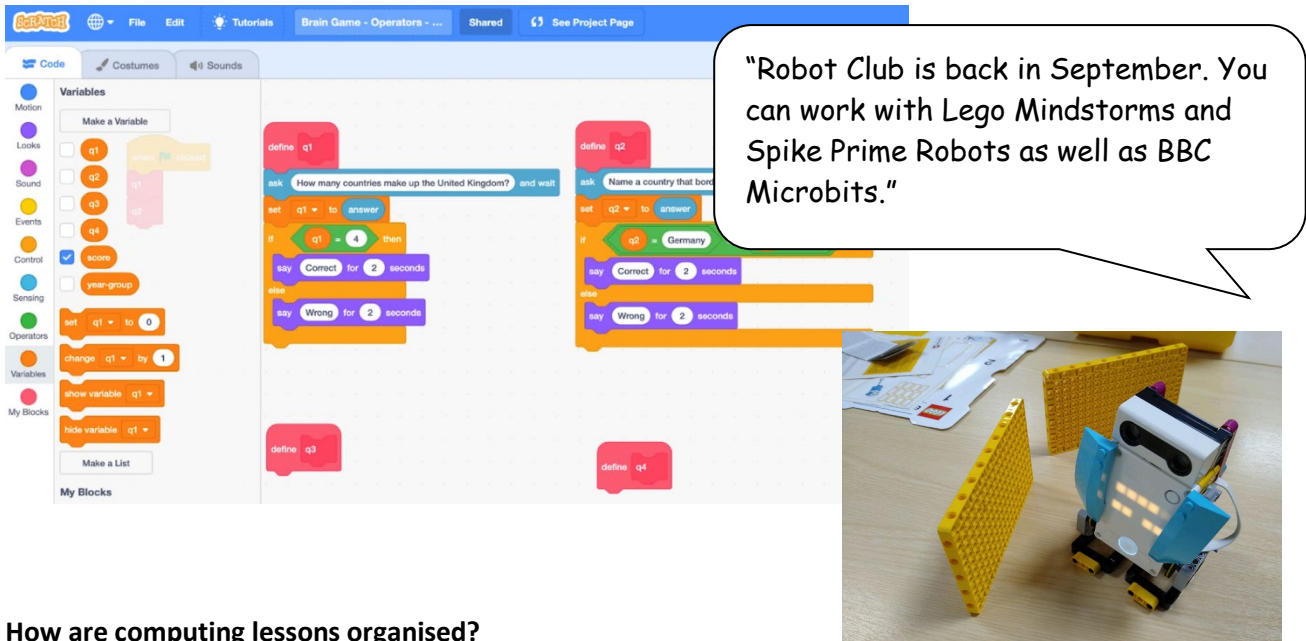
SCRATCH File Edit Tutorials Brain Game - Operators - ... Shared See Project Page

Code Costumes Sounds

Motion Looks Sound Events Control Sensing Operators Variables My Blocks

Variables

Make a Variable

q1
q2
q3
q4
score
year-group

set q1 to 0
change q1 by 1
show variable q1
hide variable q1

Make a List

My Blocks

define q1
ask How many countries make up the United Kingdom? and wait
set q1 to answer
if q1 = 4 then
say Correct for 2 seconds
else
say Wrong for 2 seconds

define q2
ask Name a country that bord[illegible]
set q2 to answer
if q2 = Germany
say Correct for 2 seconds
else
say Wrong for 2 seconds

define q3

define q4

“Robot Club is back in September. You can work with Lego Mindstorms and Spike Prime Robots as well as BBC Microbits.”

How are computing lessons organised?